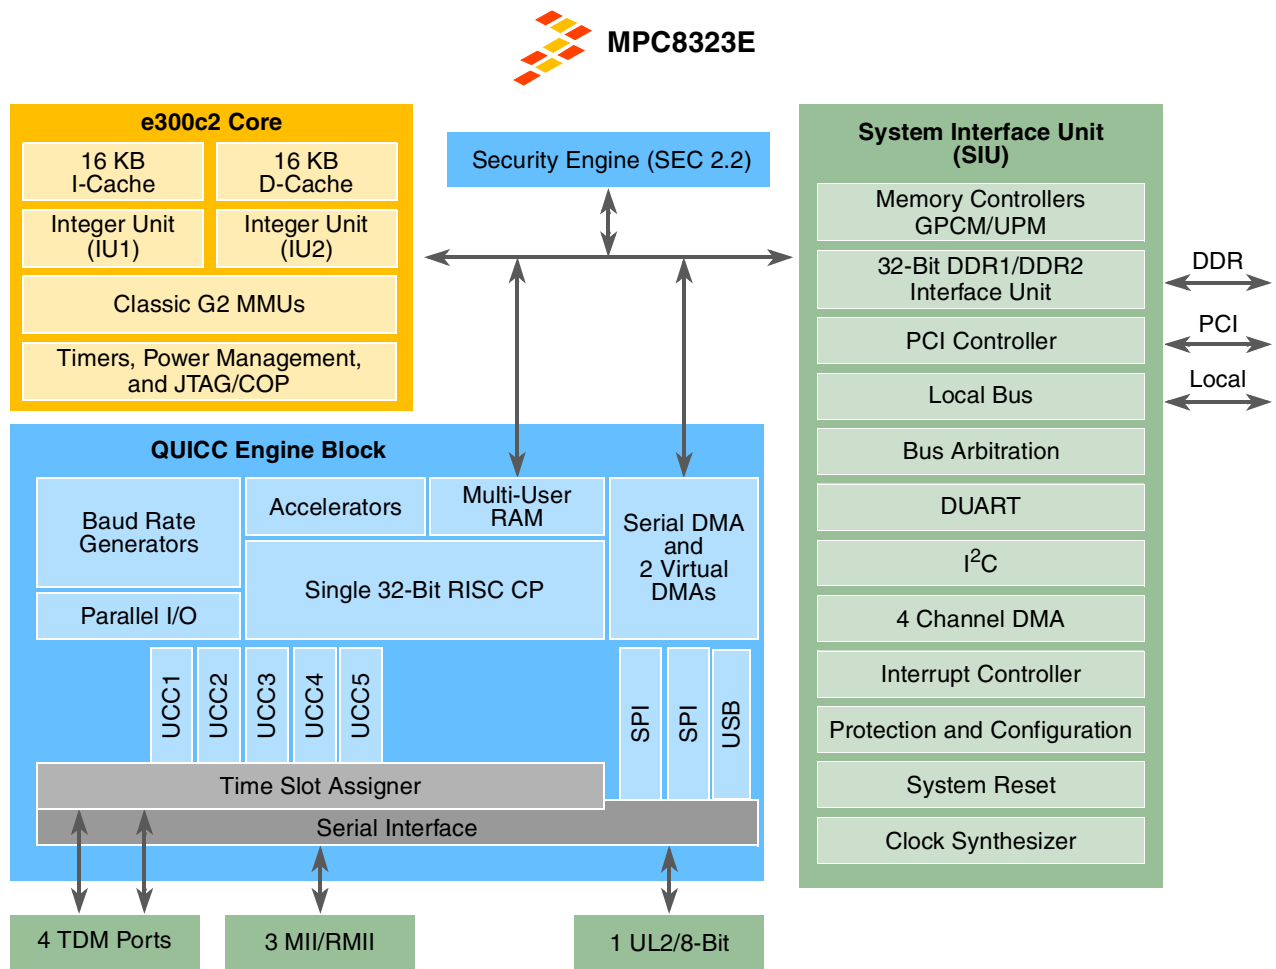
MPC8323E

e300c2 Core

16 KB I-Cache

16 KB D-Cache

Integer Unit (IU1)

Integer Unit (IU2)

Classic G2 MMUs

Timers, Power Management, and JTAG/COP

Security Engine (SEC 2.2)

System Interface Unit (SIU)

Memory Controllers GPCM/UPM

32-Bit DDR1/DDR2 Interface Unit

DDR

PCI Controller

PCI

Local Bus

Local

Bus Arbitration

DUART

$I^2C$

4 Channel DMA

Interrupt Controller

Protection and Configuration

System Reset

Clock Synthesizer

QUICC Engine Block

Baud Rate Generators

Accelerators

Multi-User RAM

Serial DMA and 2 Virtual DMAs

Single 32-Bit RISC CP

Parallel I/O

UCC1

UCC2

UCC3

UCC4

UCC5

SPI

SPI

USB

Time Slot Assigner

Serial Interface

4 TDM Ports

3 MII/RMII

1 UL2/8-Bit